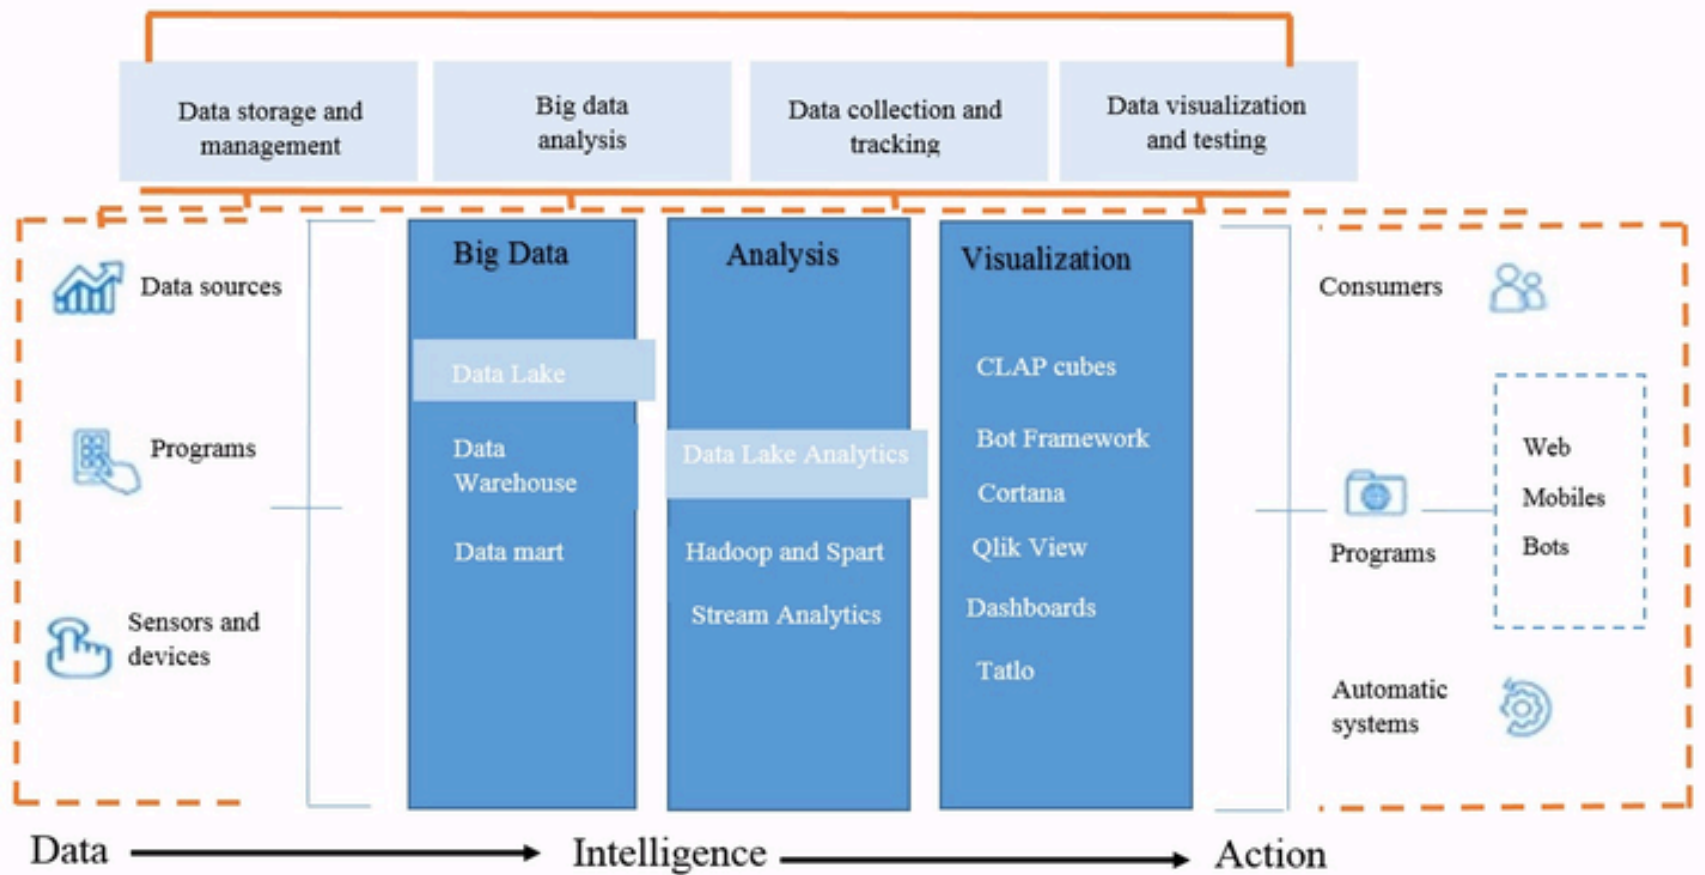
Data storage and management

Big data analysis

Data collection and tracking

Data visualization and testing

Data sources

Programs

Sensors and devices

Big Data

Data Lake

Data Warehouse

Data mart

Analysis

Data Lake Analytics

Hadoop and Spart

Stream Analytics

Visualization

CLAP cubes

Bot Framework

Cortana

Qlik View

Dashboards

Tatlo

Consumers

Programs

Web

Mobiles

Bots

Automatic systems

Data

Intelligence

Action